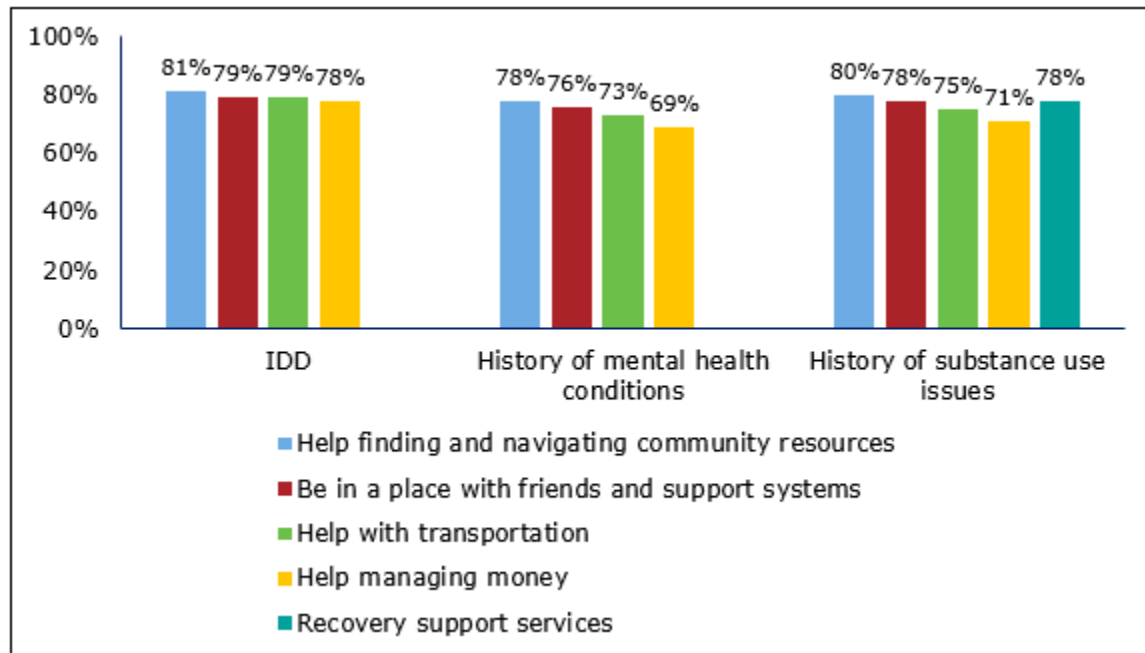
100%
80%
60%
40%
20%
0%

81% 79% 79% 78%
78% 76% 73% 69%
80% 78% 75% 71% 78%

IDD

History of mental health conditions

History of substance use issues

Help finding and navigating community resources
Be in a place with friends and support systems
Help with transportation
Help managing money
Recovery support services